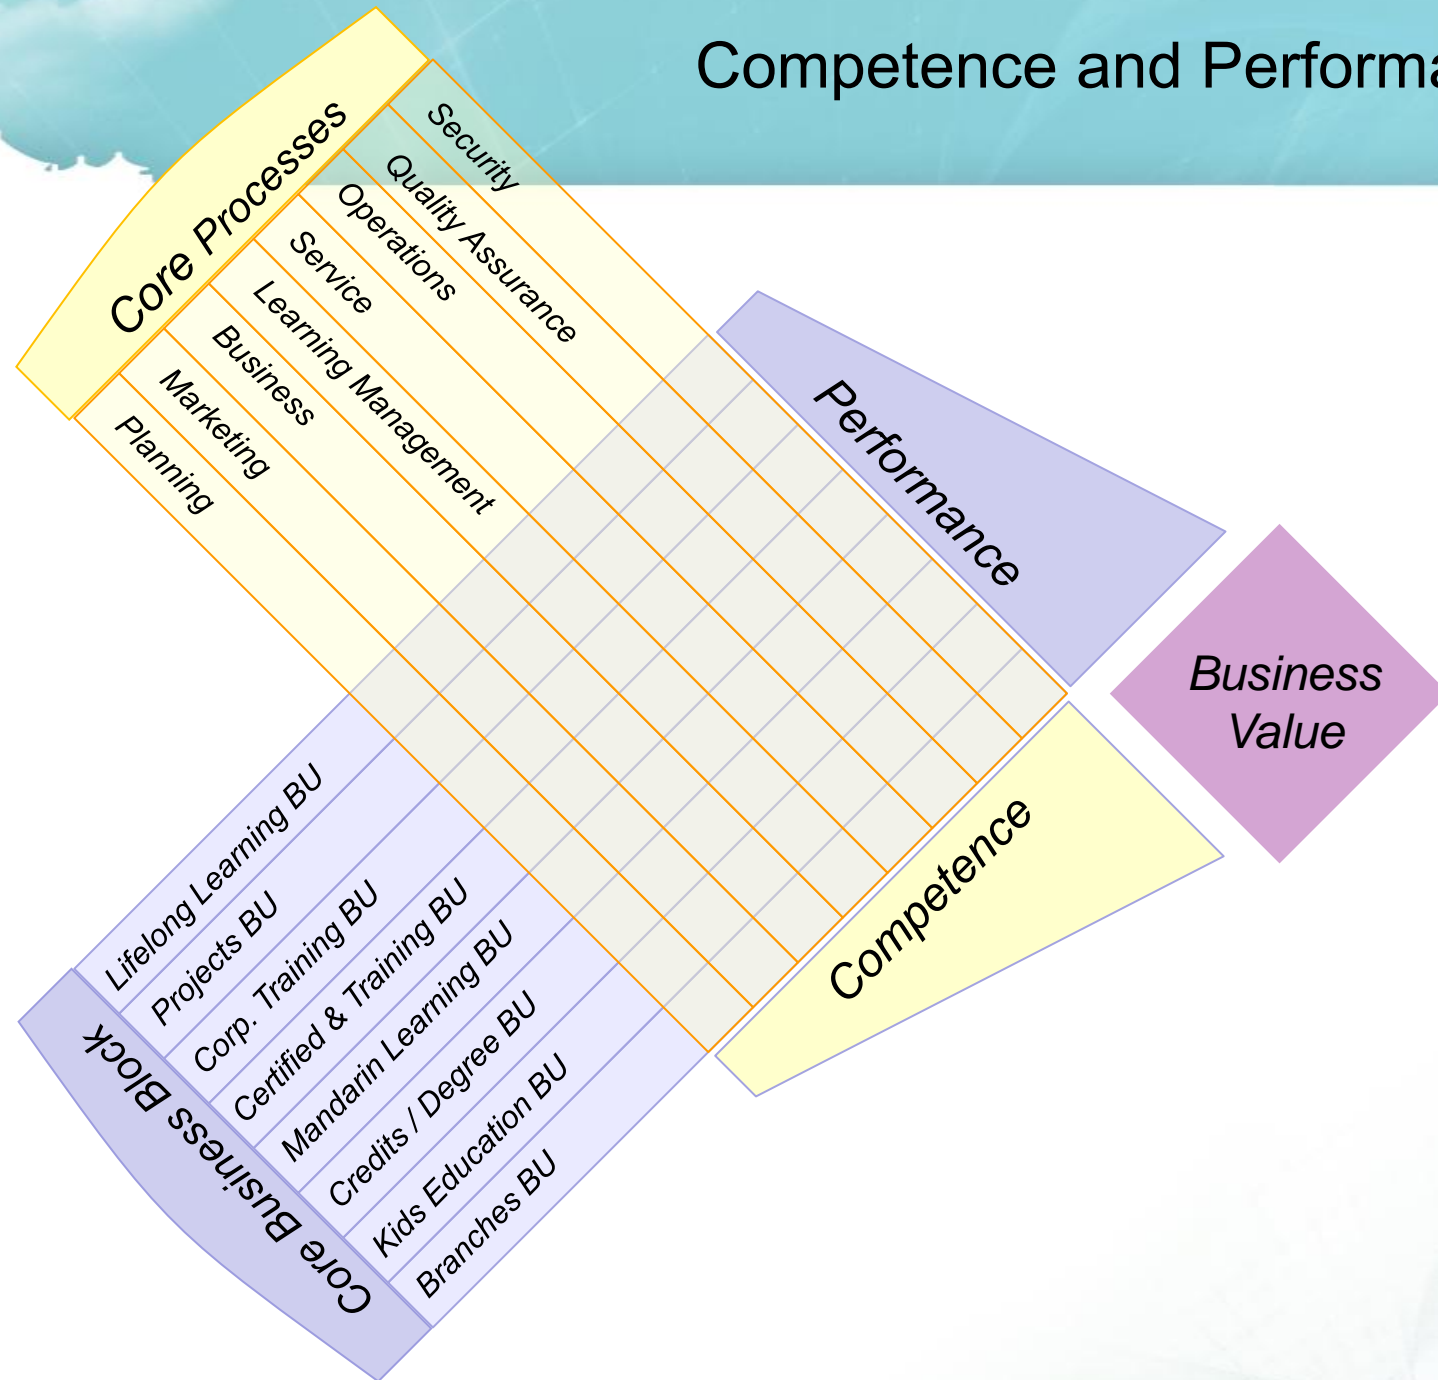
Competence and Performa

Core Processes

Security

Quality Assurance

Operations

Service

Learning Management

Business

Marketing

Planning

Performance

Business Value

Competence

Lifelong Learning BU

Projects BU

Corp. Training BU

Certified & Training BU

Mandarin Learning BU

Credits / Degree BU

Kids Education BU

Branches BU

Core Business Block